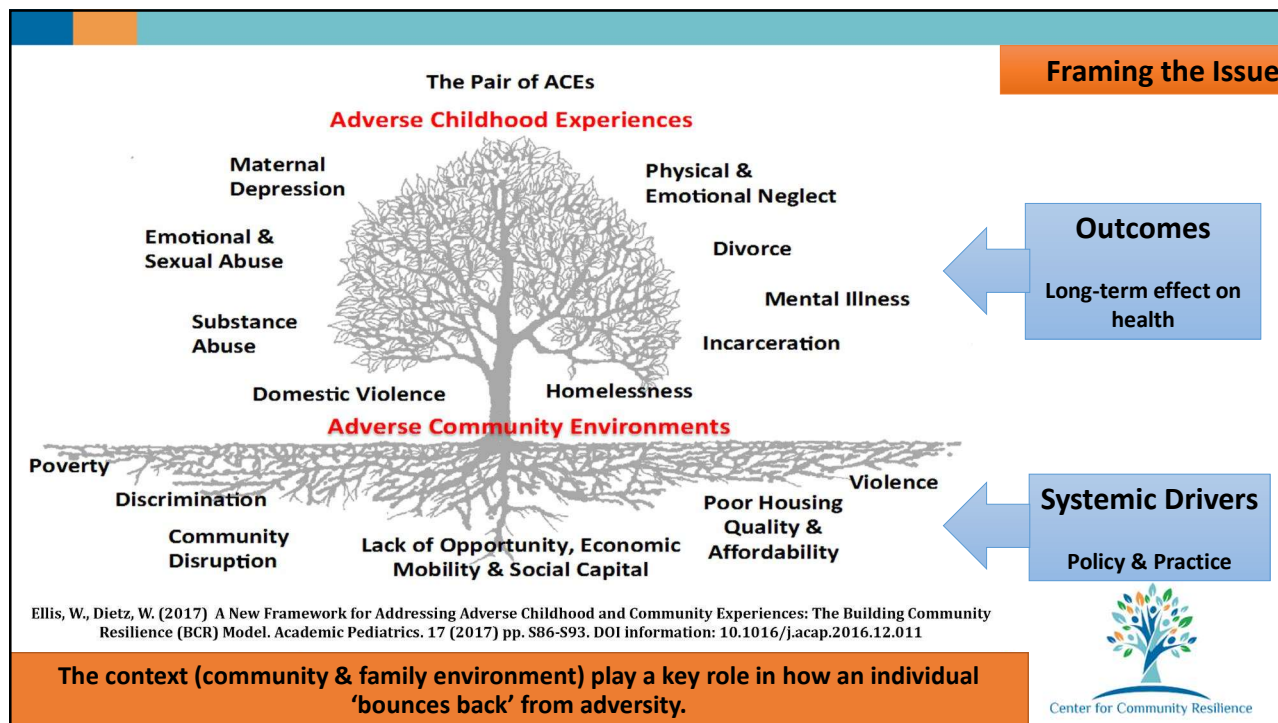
Framing the Issue

The Pair of ACEs

Adverse Childhood Experiences

Maternal Depression

Physical & Emotional Neglect

Emotional & Sexual Abuse

Divorce

Mental Illness

Substance Abuse

Incarceration

Domestic Violence

Homelessness

Adverse Community Environments

Poverty

Discrimination

Community Disruption

Lack of Opportunity, Economic Mobility & Social Capital

Poor Housing Quality & Affordability

Violence

Outcomes

Long-term effect on health

Systemic Drivers

Policy & Practice

Ellis, W., Dietz, W. (2017) A New Framework for Addressing Adverse Childhood and Community Experiences: The Building Community Resilience (BCR) Model. Academic Pediatrics. 17 (2017) pp. S86-S93. DOI information: 10.1016/j.acap.2016.12.011

The context (community & family environment) play a key role in how an individual 'bounces back' from adversity.

Center for Community Resilience